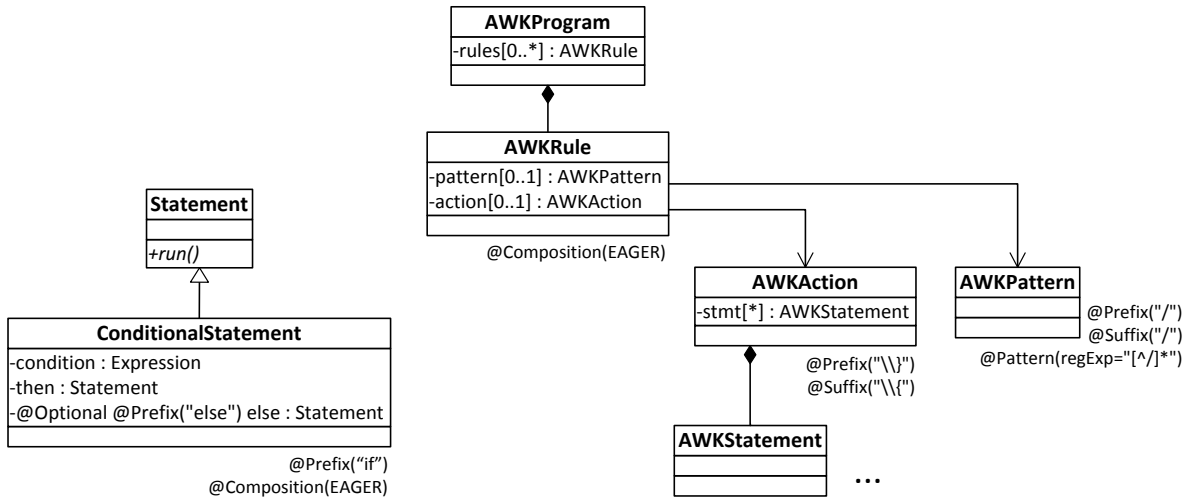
AWKProgram

-rules[0..*] : AWKRule

AWKRule

-pattern[0..1] : AWKPattern

-action[0..1] : AWKAction

@Composition(EAGER)

Statement

+run()

ConditionalStatement

-condition : Expression

-then : Statement

-@Optional @Prefix("else") else : Statement

@Prefix("if")

@Composition(EAGER)

AWKAction

-stmt[*] : AWKStatement

@Prefix("\\}")

@Suffix("\\{")

AWKPattern

@Prefix("/")

@Suffix("/")

@Pattern(regExp="[^/]*")

AWKStatement

...